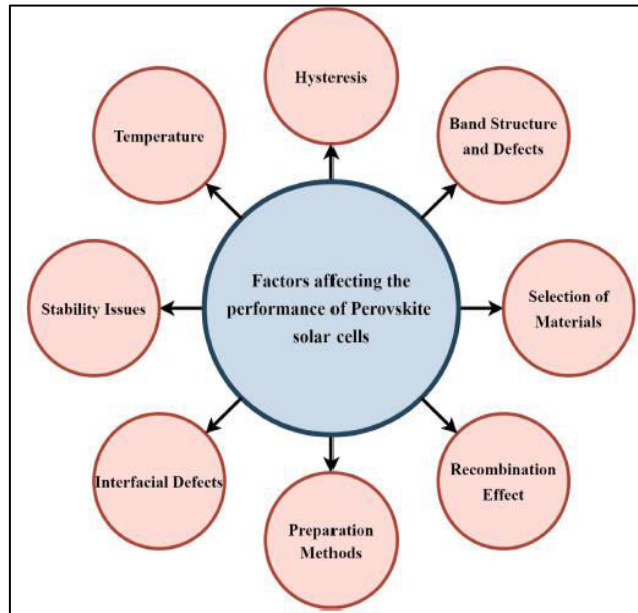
Factors affecting the performance of Perovskite solar cells

Hysteresis

Band Structure and Defects

Selection of Materials

Recombination Effect

Preparation Methods

Interfacial Defects

Stability Issues

Temperature